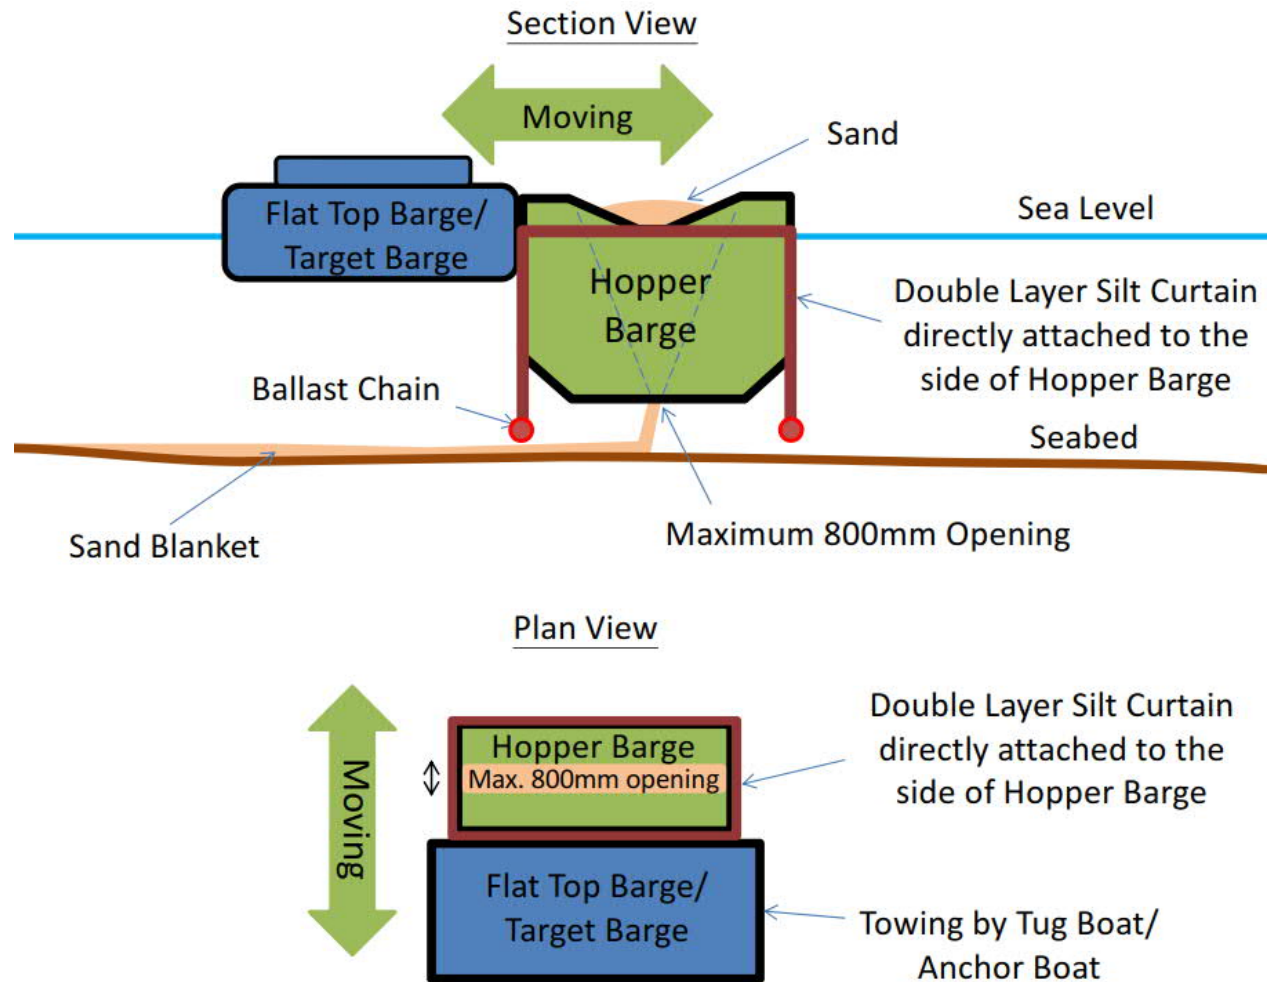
Section View

Moving

Sand

Sea Level

Flat Top Barge/ Target Barge

Hopper Barge

Double Layer Silt Curtain directly attached to the side of Hopper Barge

Ballast Chain

Seabed

Sand Blanket

Maximum 800mm Opening

Plan View

Moving

Hopper Barge
Max. 800mm opening

Double Layer Silt Curtain directly attached to the side of Hopper Barge

Flat Top Barge/ Target Barge

Towing by Tug Boat/ Anchor Boat